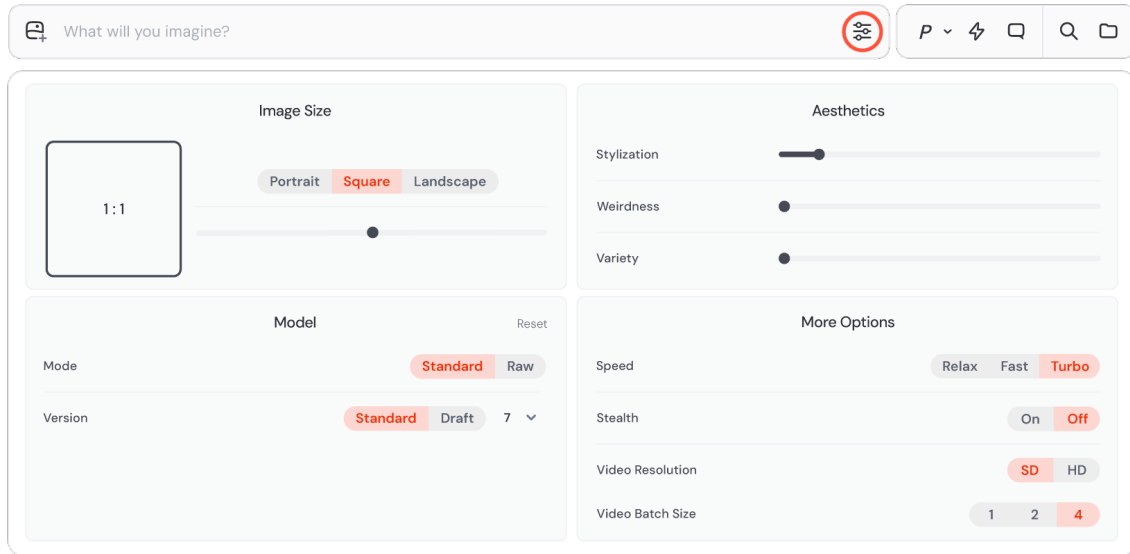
What will you imagine?

P

Image Size

1 : 1

Portrait Square Landscape

Aesthetics

Stylization

Weirdness

Variety

Model

Reset

Mode

Standard Raw

Version

Standard Draft 7

More Options

Speed

Relax Fast Turbo

Stealth

On Off

Video Resolution

SD HD

Video Batch Size

1 2 4